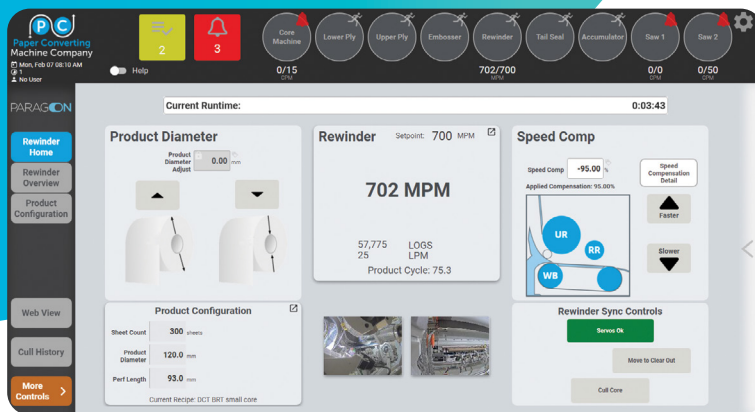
PC
Paper Converting Machine Company
Mon, Feb 07 08:10 AM
1
No User

2
3
Help

Core Machine
Lower Ply
Upper Ply
Embosser
Rewinder
Tail Seal
Accumulator
Saw 1
Saw 2

0/15
CPM
702/700
MPM
0/0
CPM
0/50
CPM

PARAGON

Current Runtime:
0:03:43

Rewinder Home
Rewinder Overview
Product Configuration
Web View
Cull History
More Controls

Product Diameter
Product Diameter Adjust
0.00 mm

Rewinder
Setpoint: 700 MPM
702 MPM
57,775 LOGS
25 LPM
Product Cycle: 75.3

Speed Comp
Speed Comp -95.00 %
Applied Compensation: 95.00%
Speed Compensation Detail
Faster
Slower
UR
RR
WB

Product Configuration
Sheet Count 300 sheets
Product Diameter 120.0 mm
Perf Length 93.0 mm
Current Recipe: DCT BRT small core

Rewinder Sync Controls
Servos Ok
Move to Clear Out
Cull Core